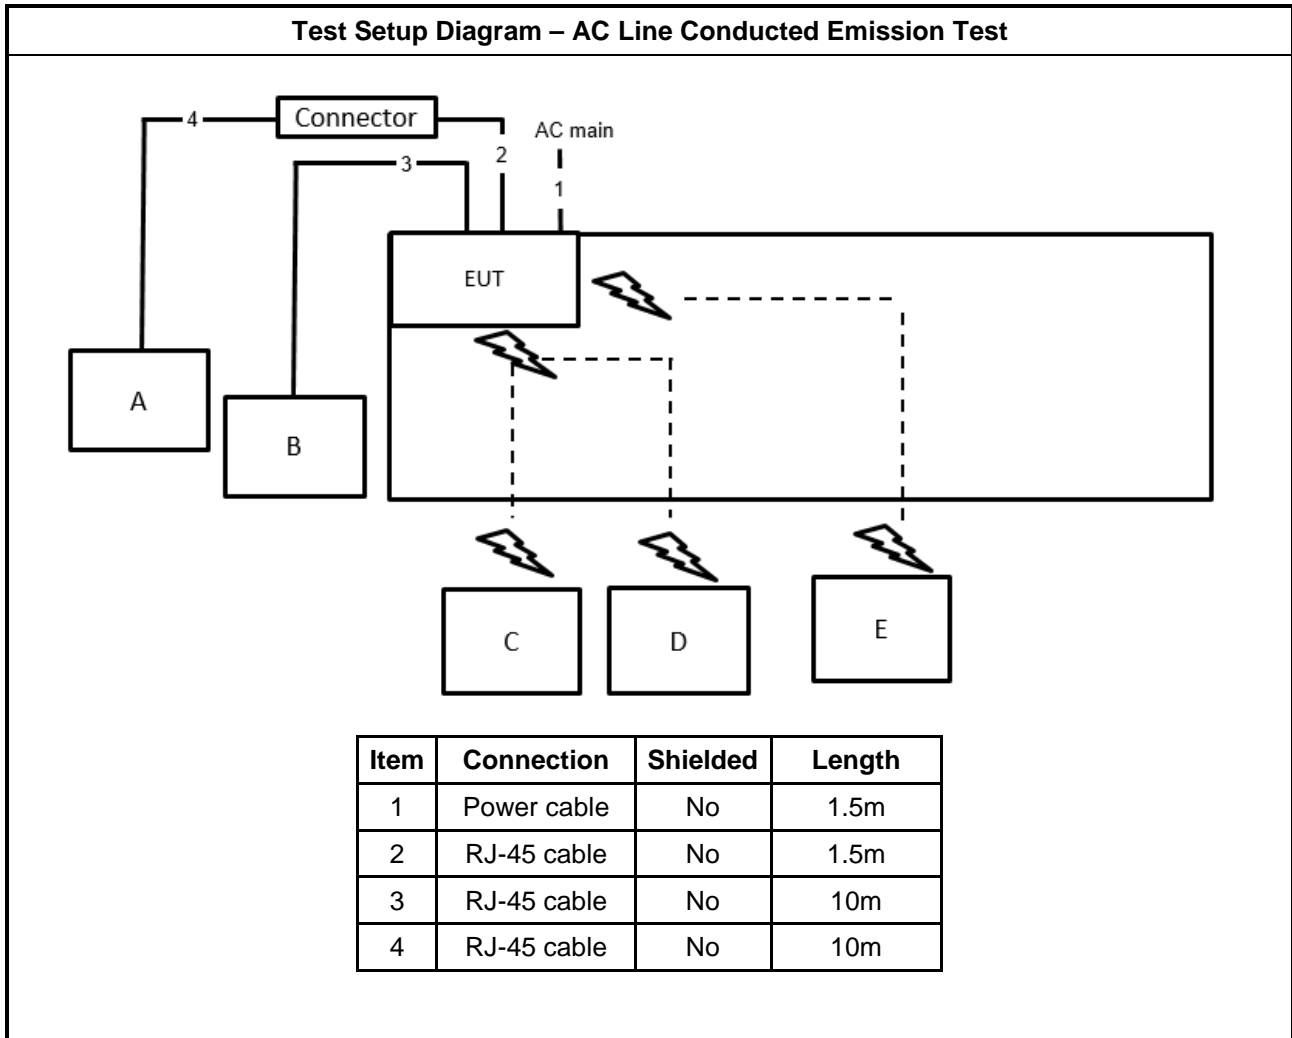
Test Setup Diagram – AC Line Conducted Emission Test

4
Connector
2
AC main
3
1
EUT
A
B
C
D
E

| Item | Connection | Shielded | Length |
|---|---|---|---|
| 1 | Power cable | No | 1.5m |
| 2 | RJ-45 cable | No | 1.5m |
| 3 | RJ-45 cable | No | 10m |
| 4 | RJ-45 cable | No | 10m |